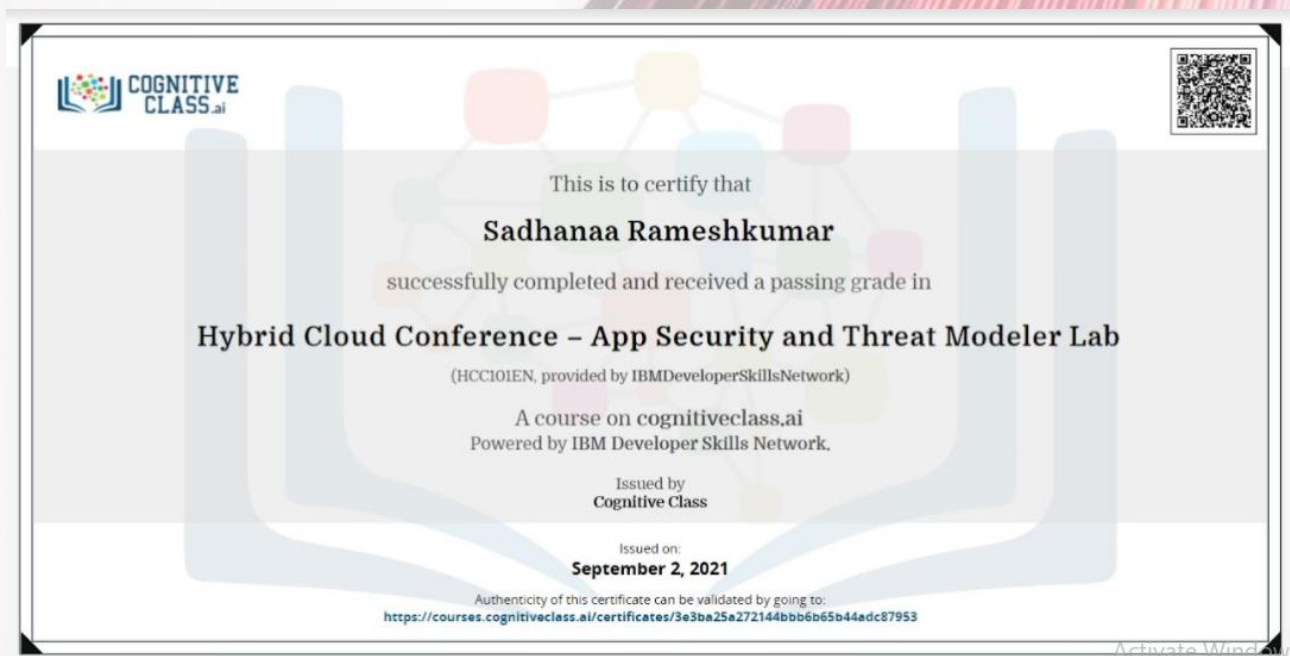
COGNITIVE CLASS.ai

This is to certify that

Sadhanaa Rameshkumar

successfully completed and received a passing grade in

Hybrid Cloud Conference – App Security and Threat Modeler Lab

(HCC101EN, provided by IBMDeveloperSkillsNetwork)

A course on cognitiveclass.ai
Powered by IBM Developer Skills Network.

Issued by
Cognitive Class

Issued on:
September 2, 2021

Authenticity of this certificate can be validated by going to:
https://courses.cognitiveclass.ai/certificates/3e3ba25a272144bbb6b65b44adc87953

Activate Window